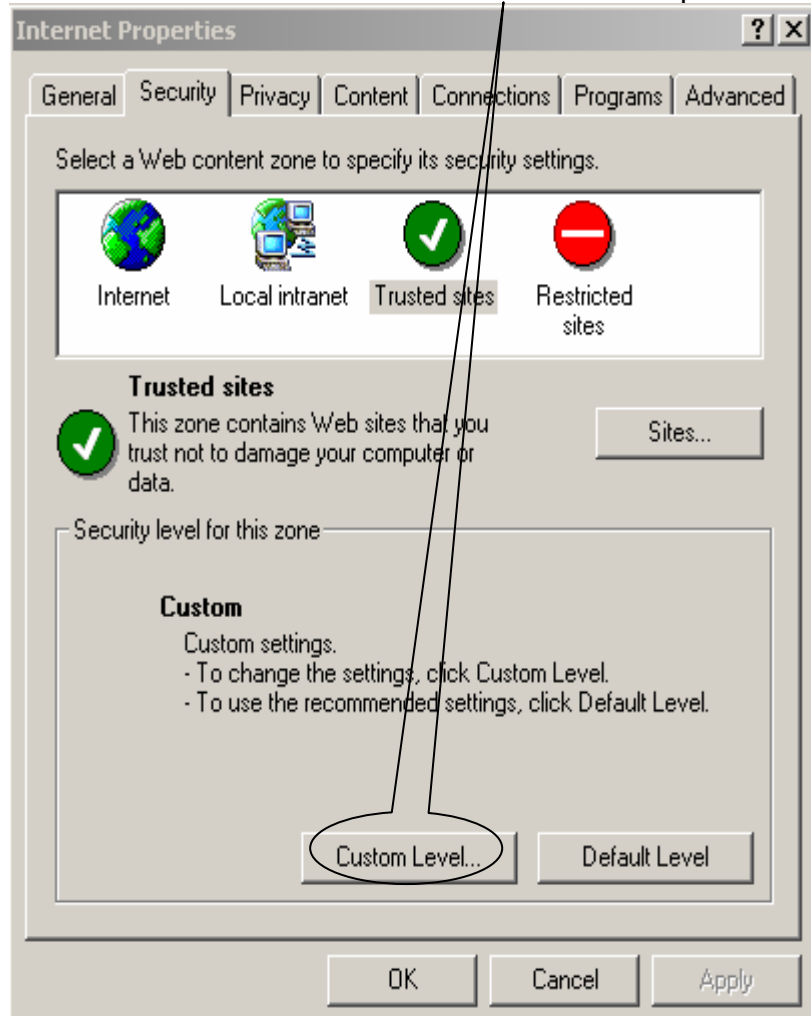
Internet Properties

?

X

General

Security

Privacy

Content

Connections

Programs

Advanced

Select a Web content zone to specify its security settings.

Internet

Local intranet

Trusted sites

Restricted sites

Trusted sites

This zone contains Web sites that you trust not to damage your computer or data.

Sites...

Security level for this zone

Custom

Custom settings.
- To change the settings, click Custom Level.
- To use the recommended settings, click Default Level.

Custom Level...

Default Level

OK

Cancel

Apply